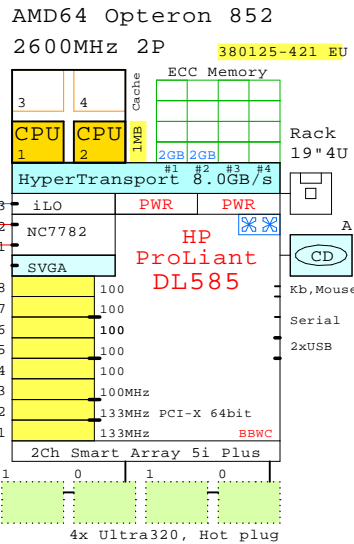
AMD64 Opteron 852
2600MHz 2P
380125-421 EU
ECC Memory
3
4
Cache
CPU 1
CPU 2
1MB
2GB
2GB
Rack 19"4U
#1 #2 #3 #4
HyperTransport 8.0GB/s
3
iLO
PWR
PWR
2
NC7782
1
HP ProLiant DL585
A
CD
SVGA
8
100
Kb,Mouse
7
100
6
100
Serial
5
100
2xUSB
4
100
3
100MHz
2
133MHz PCI-X 64bit
1
133MHz
BBWC
2Ch Smart Array 5i Plus
1
0
1
0
4x Ultra320, Hot plug